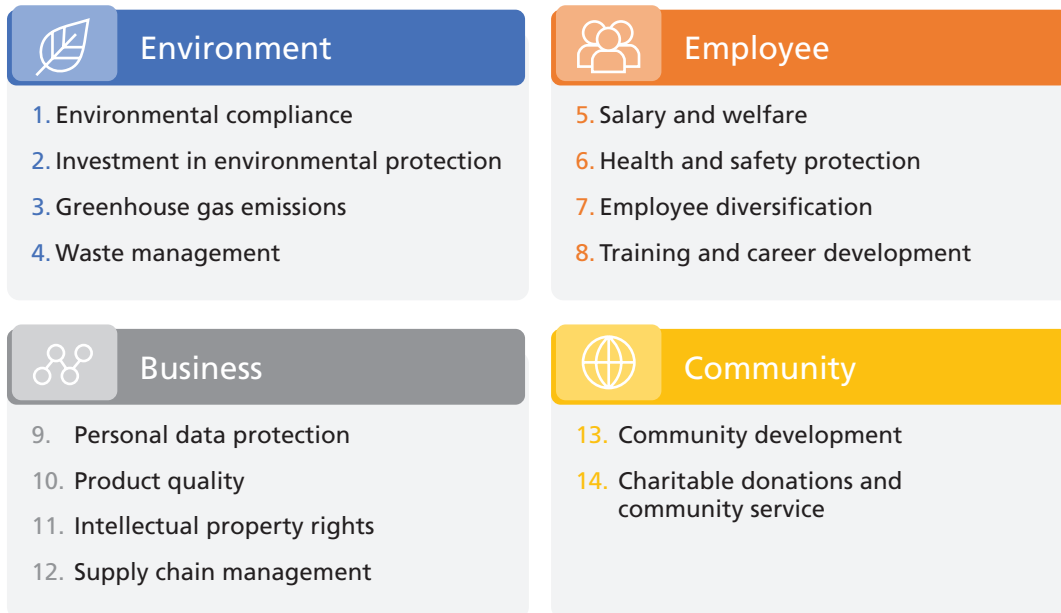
Environment

1. Environmental compliance
2. Investment in environmental protection
3. Greenhouse gas emissions
4. Waste management

Employee

5. Salary and welfare
6. Health and safety protection
7. Employee diversification
8. Training and career development

Business

9. Personal data protection
10. Product quality
11. Intellectual property rights
12. Supply chain management

Community

13. Community development
14. Charitable donations and community service